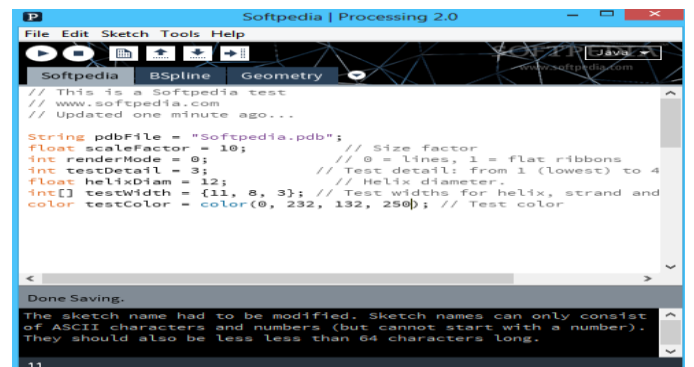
P Softpedia | Processing 2.0

File Edit Sketch Tools Help

Java ▾

www.softpedia.com

Softpedia BSpline Geometry

// This is a Softpedia test
// www.softpedia.com
// Updated one minute ago...

String pdbFile = "Softpedia.pdb";
float scaleFactor = 10; // Size factor
int renderMode = 0; // 0 = lines, 1 = flat ribbons
int testDetail = 3; // Test detail: from 1 (lowest) to 4
float helixDiam = 12; // Helix diameter.
int[] testWidth = {11, 8, 3}; // Test widths for helix, strand and
color testColor = color(0, 232, 132, 250); // Test color

Done Saving.

The sketch name had to be modified. Sketch names can only consist of ASCII characters and numbers (but cannot start with a number). They should also be less less than 64 characters long.

11